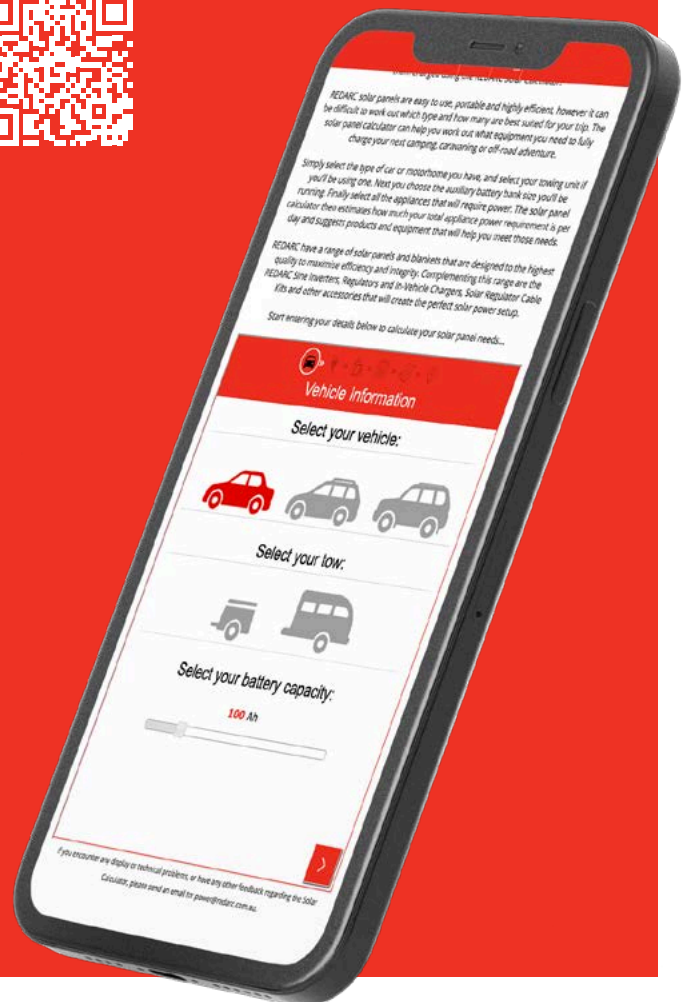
REDARC solar panels are easy to use, portable and highly efficient, however it can be difficult to work out which type and how many are best suited for your trip. The solar panel calculator can help you work out what equipment you need to fully charge your next camping, caravaning or off-road adventure.

Simply select the type of car or motorhome you have, and select your towing unit if you'll be using one. Next you choose the auxiliary battery bank size you'll be running. Finally select all the appliances that will require power. The solar panel calculator then estimates how much your total appliance power requirement is per day and suggests products and equipment that will help you meet those needs.

REDARC have a range of solar panels and blankets that are designed to the highest quality to maximise efficiency and integrity. Complementing this range are the REDARC Sine Inverters, Regulators and In-Vehicle Chargers, Solar Regulator Cable Kits and other accessories that will create the perfect solar power setup.

Start entering your details below to calculate your solar panel needs...

Vehicle Information

Select your vehicle:

Select your tow:

Select your battery capacity:

100 Ah

If you encounter any display or technical problems, or have any other feedback regarding the Solar Calculator, please send an email to power@redarc.com.au.